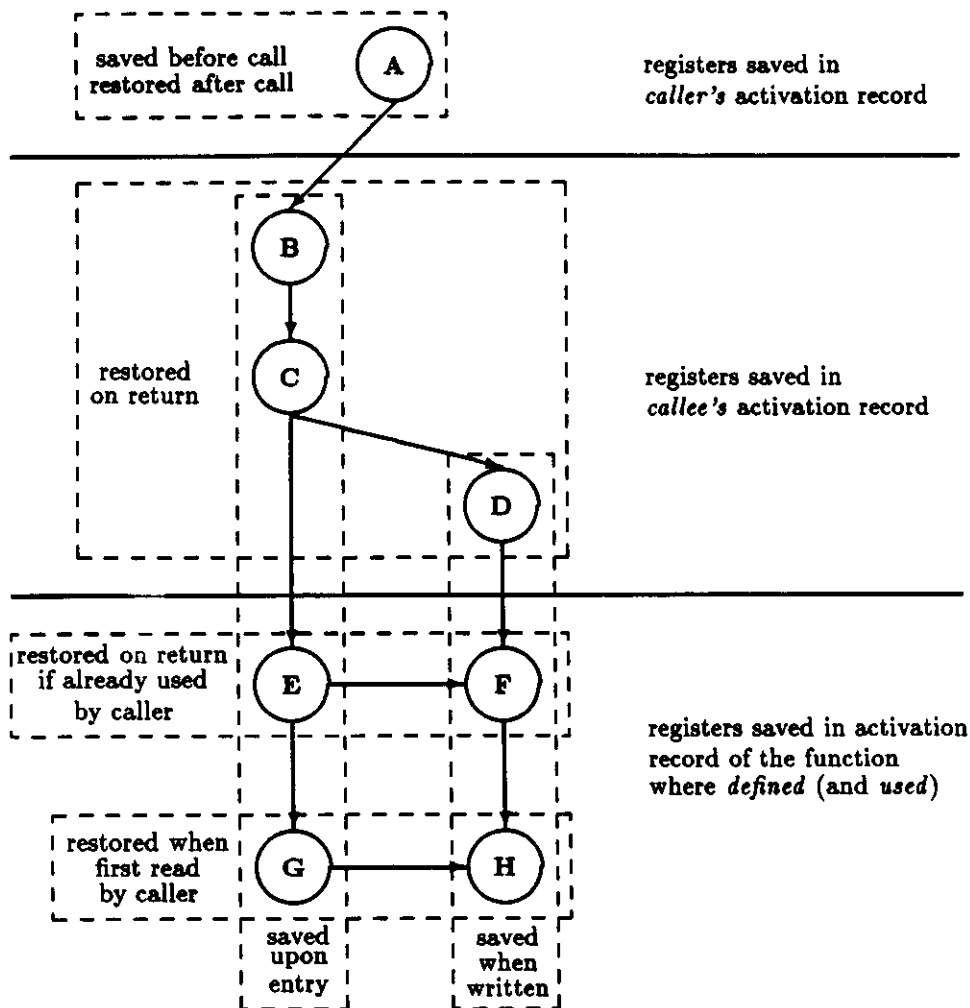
saved before call restored after call

A

registers saved in *caller's* activation record

B

C

restored on return

registers saved in *callee's* activation record

D

restored on return if already used by caller

E

F

registers saved in activation record of the function where *defined* (and *used*)

restored when first read by caller

G

H

saved upon entry

saved when written